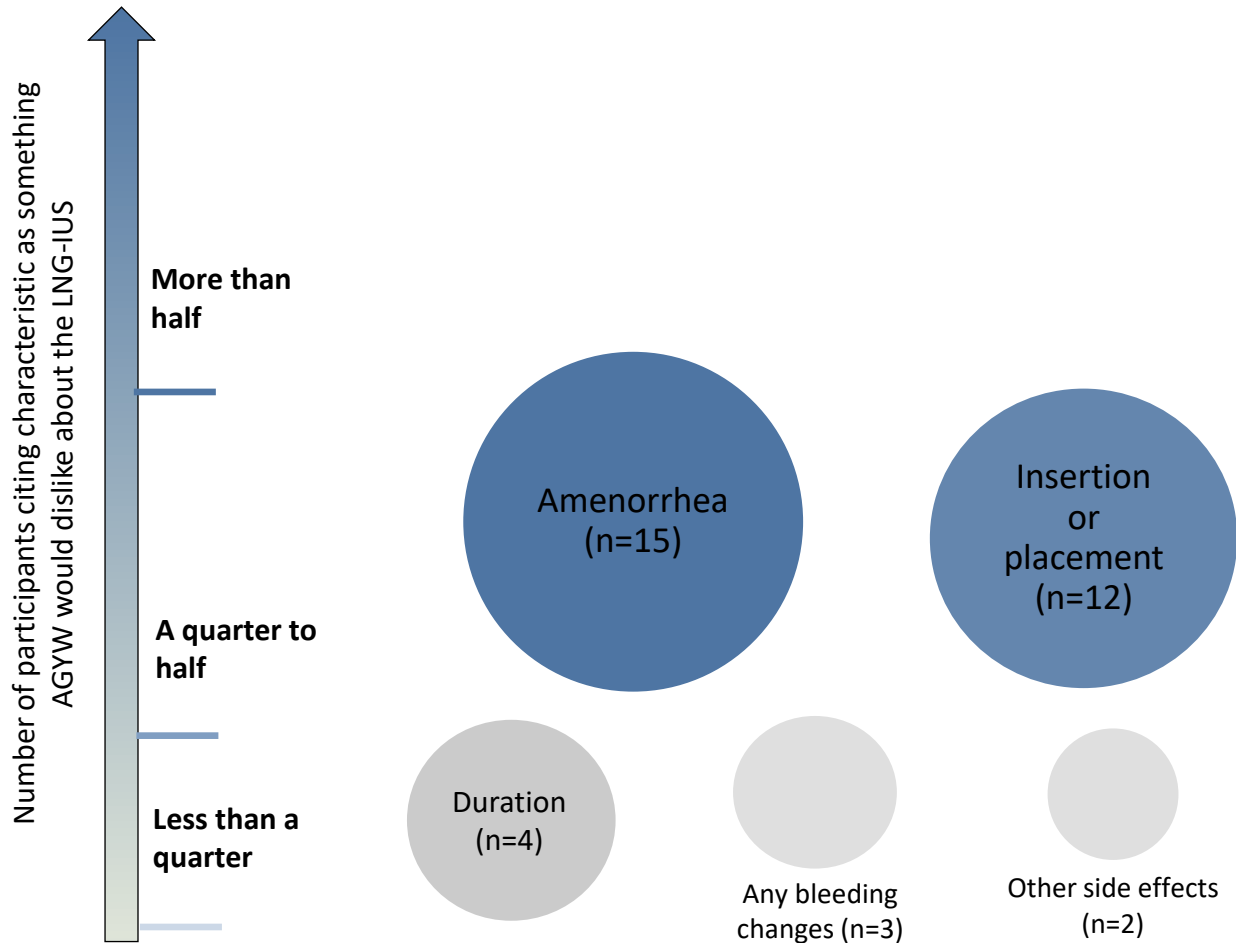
Number of participants citing characteristic as something AGYW would dislike about the LNG-IUS

More than half

A quarter to half

Less than a quarter

Amenorrhea (n=15)

Insertion or placement (n=12)

Duration (n=4)

Any bleeding changes (n=3)

Other side effects (n=2)